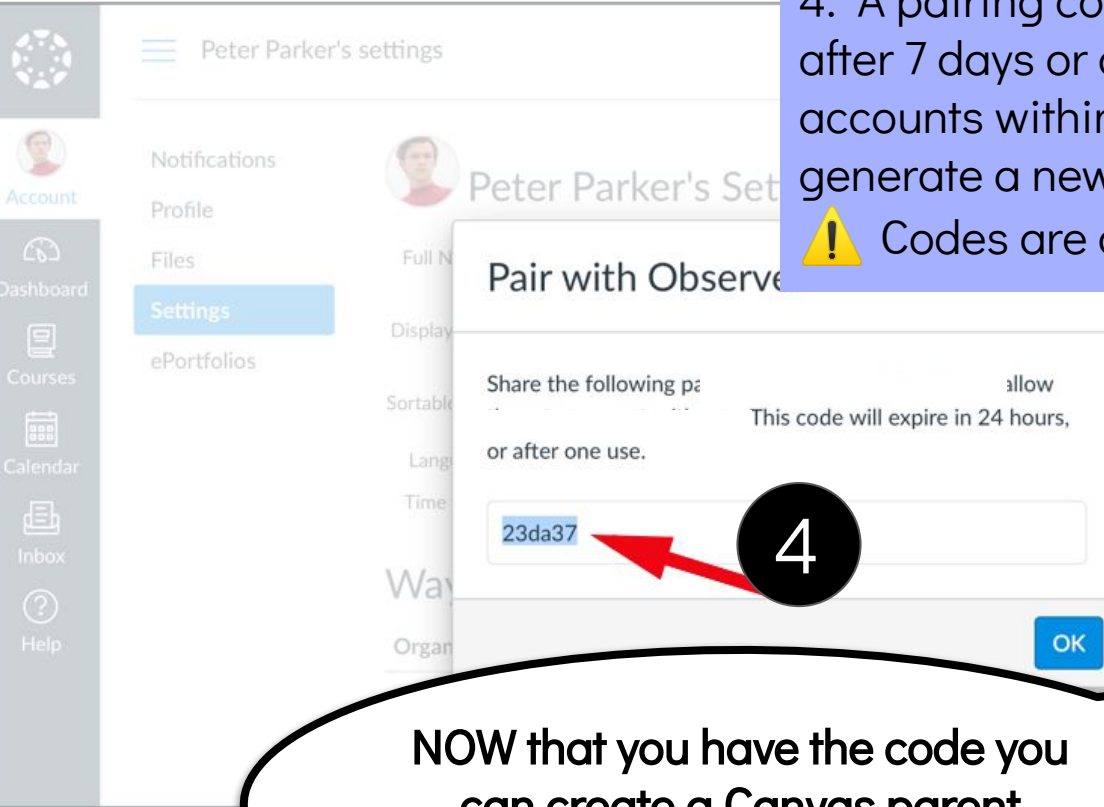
Peter Parker's settings

Account

Dashboard

Courses

Calendar

Inbox

Help

Notifications

Profile

Files

Settings

ePortfolios

Peter Parker's Set

Full N

Display

Sortabl

Lang

Time

Way

Organ

4. A pairing co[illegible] after 7 days or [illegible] accounts withi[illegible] generate a new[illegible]
⚠️ Codes are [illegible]

Pair with Observe

Share the following pa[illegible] allow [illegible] This code will expire in 24 hours, or after one use.

23da37

4

OK

NOW that you have the code you can create a Canvas parent